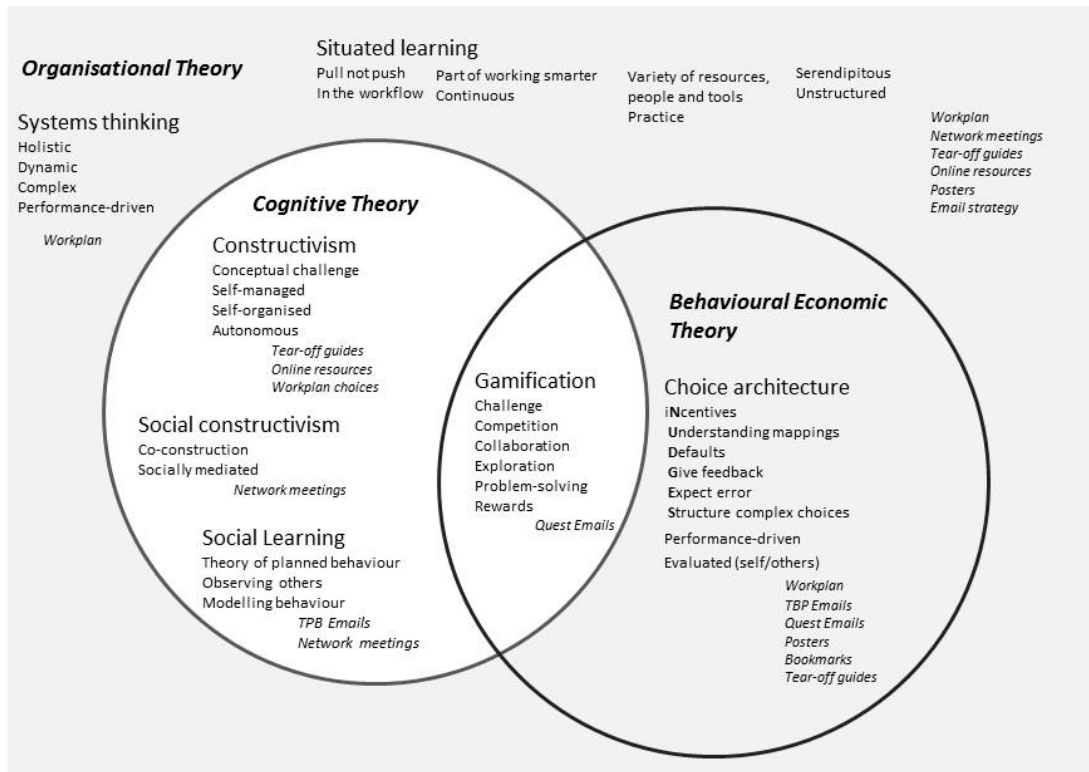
Organisational Theory

Situated learning
Pull not push
In the workflow
Part of working smarter
Continuous
Variety of resources, people and tools
Practice
Serendipitous
Unstructured

Workplan
Network meetings
Tear-off guides
Online resources
Posters
Email strategy

Systems thinking
Holistic
Dynamic
Complex
Performance-driven

Workplan

Cognitive Theory

Constructivism
Conceptual challenge
Self-managed
Self-organised
Autonomous
Tear-off guides
Online resources
Workplan choices

Social constructivism
Co-construction
Socially mediated
Network meetings

Social Learning
Theory of planned behaviour
Observing others
Modelling behaviour
TPB Emails
Network meetings

Gamification
Challenge
Competition
Collaboration
Exploration
Problem-solving
Rewards
Quest Emails

Behavioural Economic Theory

Choice architecture
iNcentives
Understanding mappings
Defaults
Give feedback
Expect error
Structure complex choices
Performance-driven
Evaluated (self/others)
Workplan
TBP Emails
Quest Emails
Posters
Bookmarks
Tear-off guides